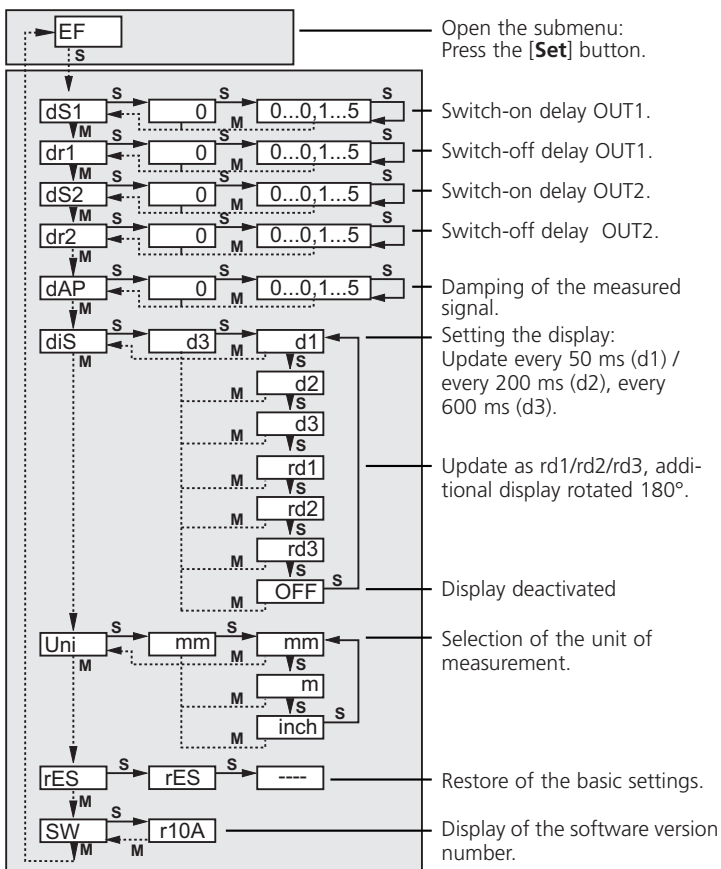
EF
S

Open the submenu: Press the [**Set**] button.

dS1 S 0 S 0...0,1...5
M M
Switch-on delay OUT1.

dr1 S 0 S 0...0,1...5
M M
Switch-off delay OUT1.

dS2 S 0 S 0...0,1...5
M M
Switch-on delay OUT2.

dr2 S 0 S 0...0,1...5
M M
Switch-off delay OUT2.

dAP S 0 S 0...0,1...5
M M
Damping of the measured signal.

diS S d3 S d1
M M
S d2
M
S d3
M
S rd1
M
S rd2
M
S rd3
M
S OFF S
M

Setting the display: Update every 50 ms (d1) / every 200 ms (d2), every 600 ms (d3).

Update as rd1/rd2/rd3, additional display rotated 180°.

Display deactivated

Uni S mm S mm
M M
S m
M
S inch S
M

Selection of the unit of measurement.

rES S rES S ----
M
Restore of the basic settings.

SW S r10A
M M
Display of the software version number.